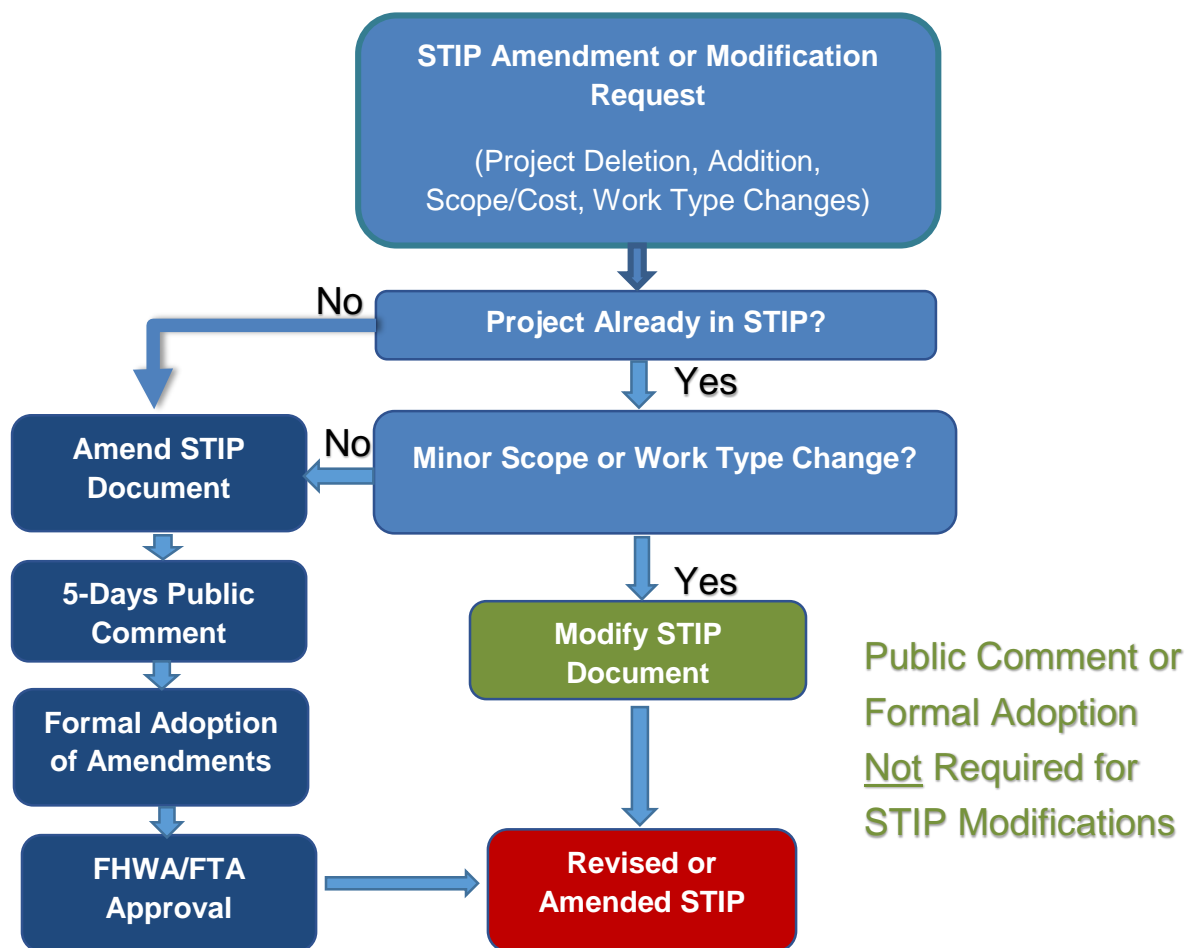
STIP Amendment or Modification Request

(Project Deletion, Addition, Scope/Cost, Work Type Changes)

Project Already in STIP?

No

Yes

Minor Scope or Work Type Change?

No

Amend STIP Document

5-Days Public Comment

Formal Adoption of Amendments

FHWA/FTA Approval

Yes

Modify STIP Document

Revised or Amended STIP

Public Comment or Formal Adoption Not Required for STIP Modifications